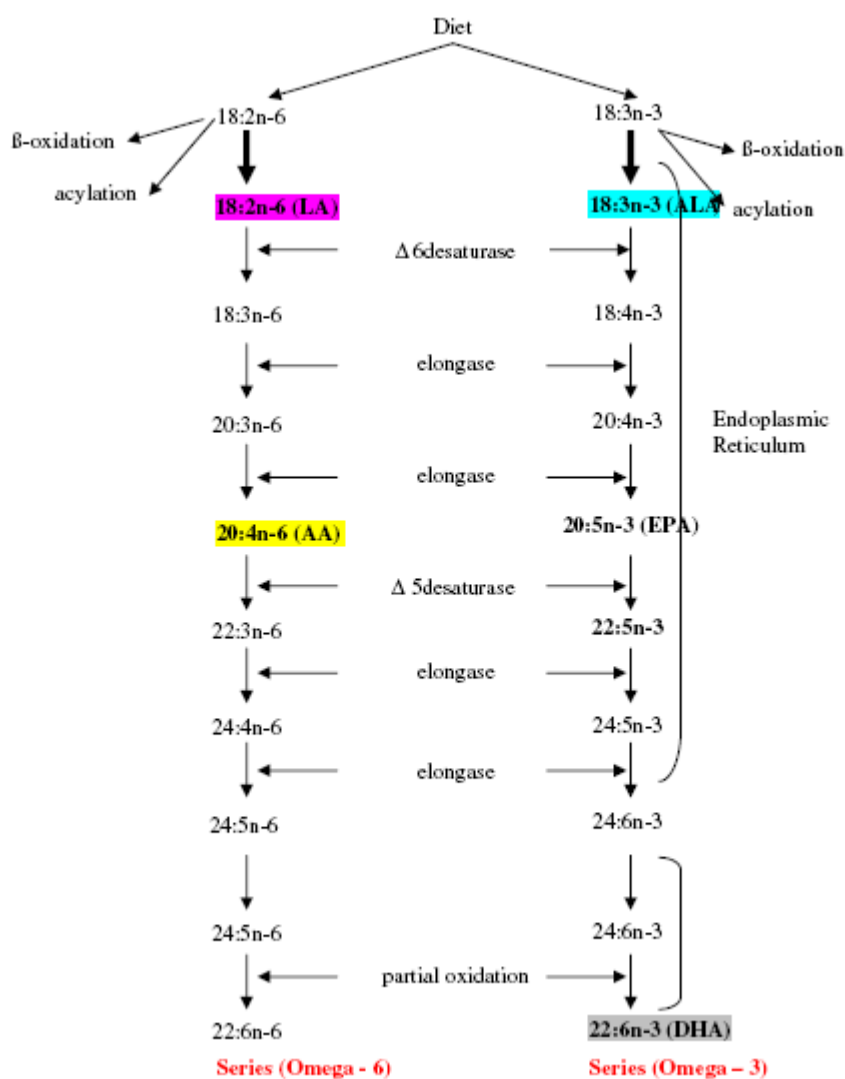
Diet

18:2n-6

ß-oxidation

acylation

18:2n-6 (LA)

18:3n-3

ß-oxidation

acylation

18:3n-3 (ALA)

Δ 6desaturase

18:3n-6

18:4n-3

elongase

20:3n-6

20:4n-3

Endoplasmic Reticulum

elongase

20:4n-6 (AA)

20:5n-3 (EPA)

Δ 5desaturase

22:3n-6

22:5n-3

elongase

24:4n-6

24:5n-3

elongase

24:5n-6

24:6n-3

24:5n-6

24:6n-3

partial oxidation

22:6n-6

22:6n-3 (DHA)

Series (Omega - 6)

Series (Omega – 3)